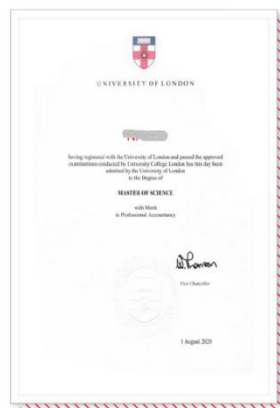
UNIVERSITY OF LONDON

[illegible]

having registered with the University of London and passed the approved examinations conducted by University College London has this day been admitted by the University of London to the Degree of

MASTER OF SCIENCE

with Merit in Professional Accountancy

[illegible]

Vice-Chancellor

1 August 2020